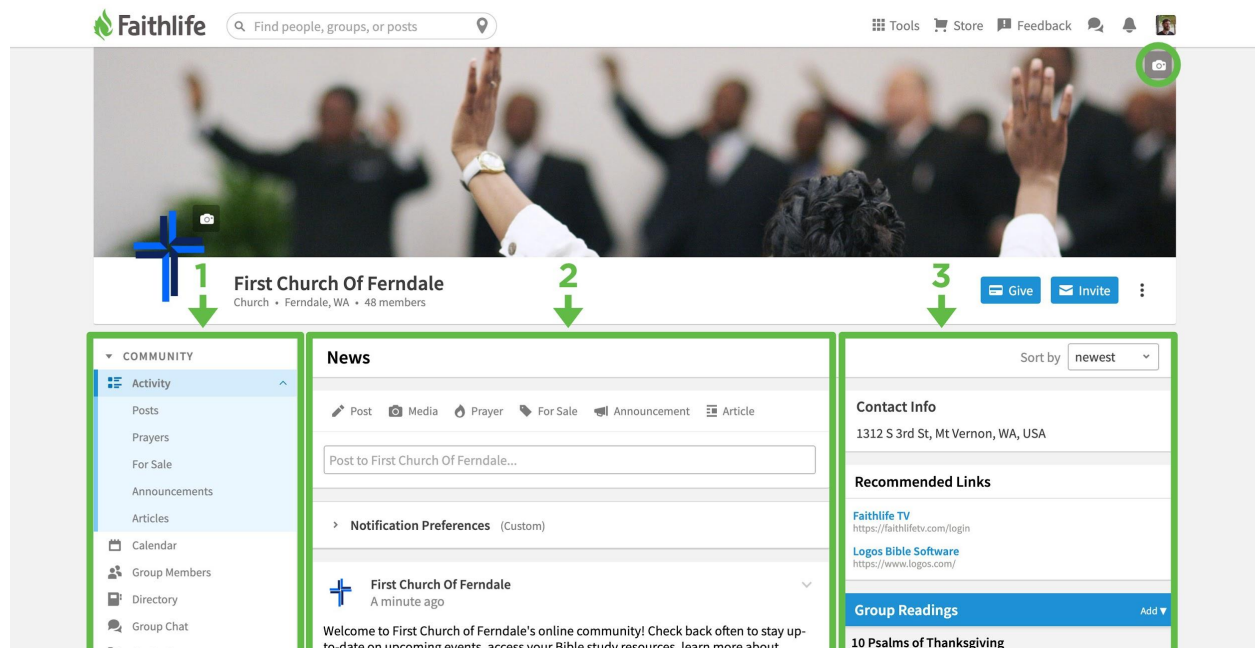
Faithlife Find people, groups, or posts

Tools Store Feedback

1 2 3

First Church Of Ferndale
Church • Ferndale, WA • 48 members

Give Invite

COMMUNITY
Activity
Posts
Prayers
For Sale
Announcements
Articles
Calendar
Group Members
Directory
Group Chat

News

Post Media Prayer For Sale Announcement Article

Post to First Church Of Ferndale...

Notification Preferences (Custom)

First Church Of Ferndale
A minute ago

Welcome to First Church of Ferndale's online community! Check back often to stay up-to-date on upcoming events, access your Bible study resources, learn more about

Sort by newest

Contact Info
1312 S 3rd St, Mt Vernon, WA, USA

Recommended Links
Faithlife TV
https://faithlifetv.com/login
Logos Bible Software
https://www.logos.com/

Group Readings Add
10 Psalms of Thanksgiving